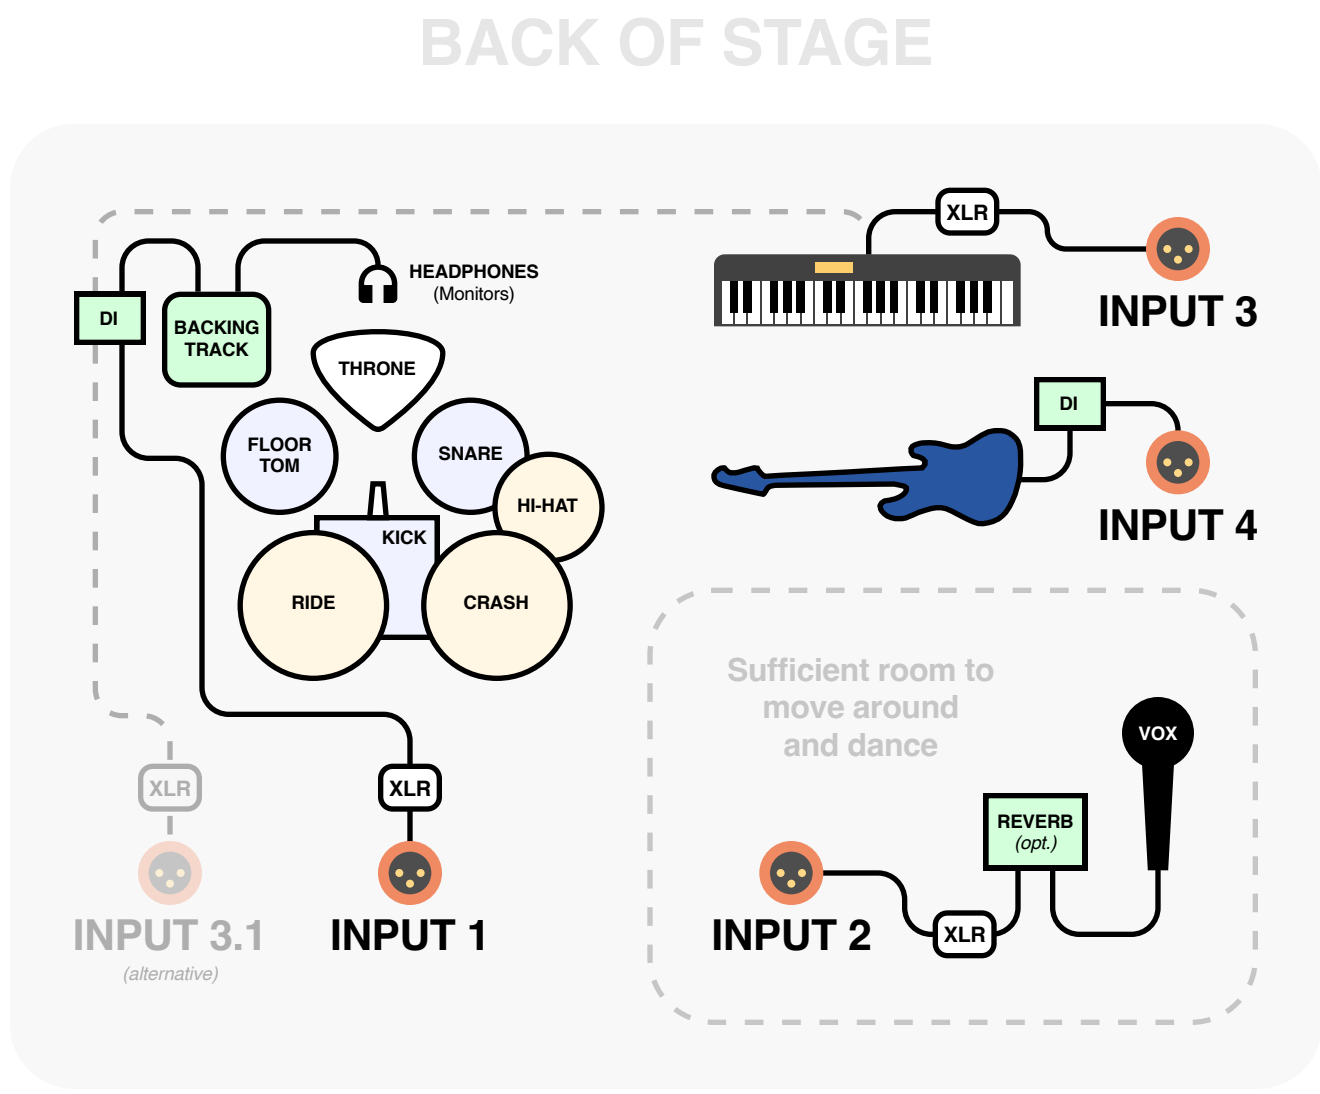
BACK OF STAGE

DI

BACKING TRACK

HEADPHONES (Monitors)

THRONE

FLOOR TOM

SNARE

HI-HAT

KICK

RIDE

CRASH

XLR

INPUT 3

DI

INPUT 4

Sufficient room to move around and dance

VOX

REVERB (opt.)

XLR

XLR

XLR

INPUT 3.1 (alternative)

INPUT 1

INPUT 2